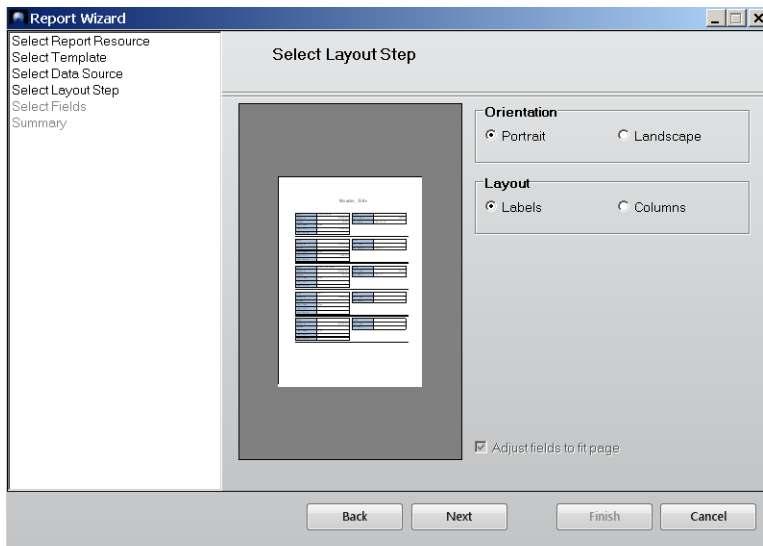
Report Wizard

Select Report Resource
Select Template
Select Data Source
Select Layout Step
Select Fields
Summary

Select Layout Step

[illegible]

Orientation
Portrait
Landscape

Layout
Labels
Columns

Adjust fields to fit page

Back
Next
Finish
Cancel